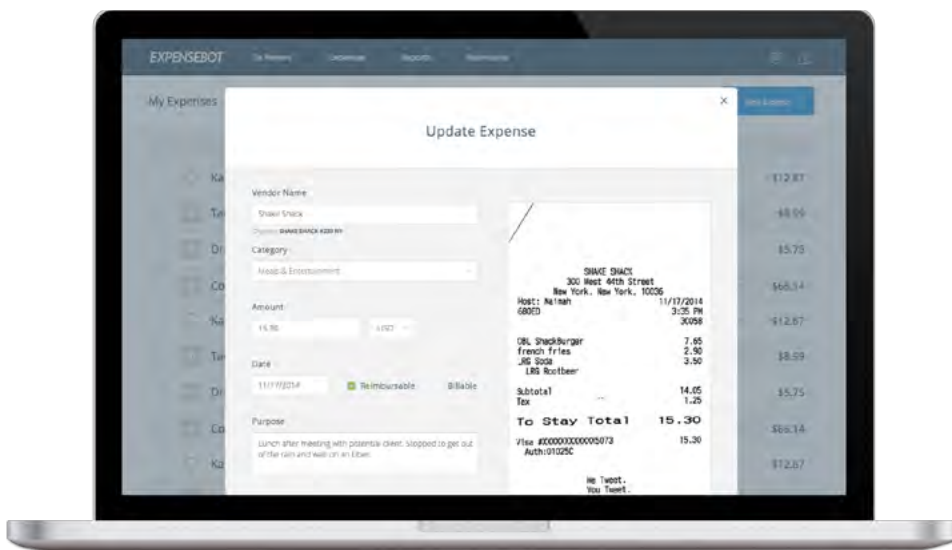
EXPENSEBOT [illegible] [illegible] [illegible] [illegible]

My Expenses

Update Expense

×

Vendor Name

Shake Shack

Original: SHAKE SHACK #200 NY

Category

Meals & Entertainment

Amount

15.30

USD

Date

11/17/2014

Reimbursable

Billable

Purpose

Lunch after meeting with potential client. Stopped to get out of the rain and wait on an Uber.

SHAKE SHACK
300 West 44th Street
New York, New York, 10036
Host: Naimah 11/17/2014
680ED 3:35 PM
30058

DBL ShackBurger 7.65
french fries 2.90
LRG Soda 3.50
LRG Rootbeer

Subtotal 14.05
Tax 1.25

To Stay Total 15.30

Visa #XXXXXXXXXXXX5073 15.30
Auth:01025C

We Tweet.
You Tweet.

Ka
Te
Dr
Co
Ka
Te
Dr
Co
Ka

$12.87
$8.59
$5.75
$66.14
$12.87
$8.59
$5.75
$66.14
$12.87